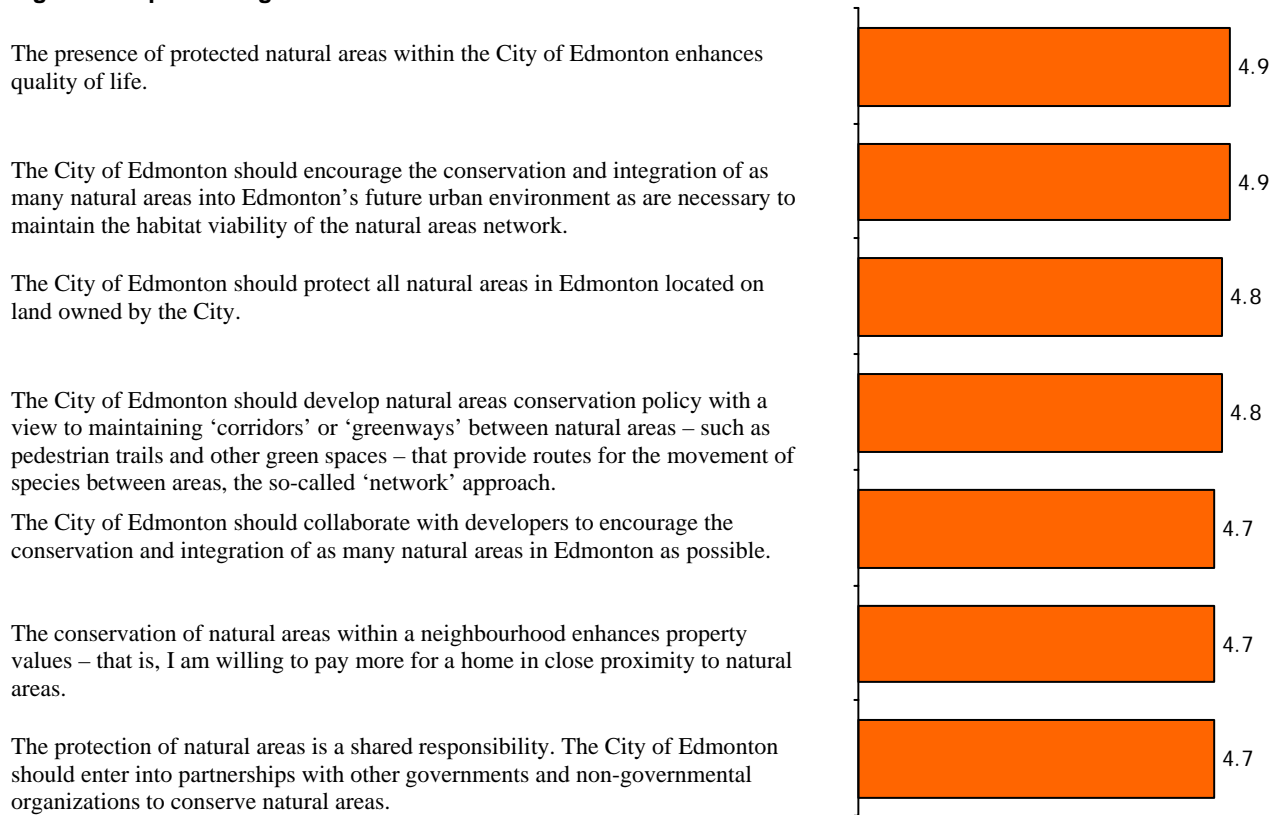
The presence of protected natural areas within the City of Edmonton enhances quality of life.

4.9

The City of Edmonton should encourage the conservation and integration of as many natural areas into Edmonton's future urban environment as are necessary to maintain the habitat viability of the natural areas network.

4.9

The City of Edmonton should protect all natural areas in Edmonton located on land owned by the City.

4.8

The City of Edmonton should develop natural areas conservation policy with a view to maintaining 'corridors' or 'greenways' between natural areas – such as pedestrian trails and other green spaces – that provide routes for the movement of species between areas, the so-called 'network' approach.

4.8

The City of Edmonton should collaborate with developers to encourage the conservation and integration of as many natural areas in Edmonton as possible.

4.7

The conservation of natural areas within a neighbourhood enhances property values – that is, I am willing to pay more for a home in close proximity to natural areas.

4.7

The protection of natural areas is a shared responsibility. The City of Edmonton should enter into partnerships with other governments and non-governmental organizations to conserve natural areas.

4.7